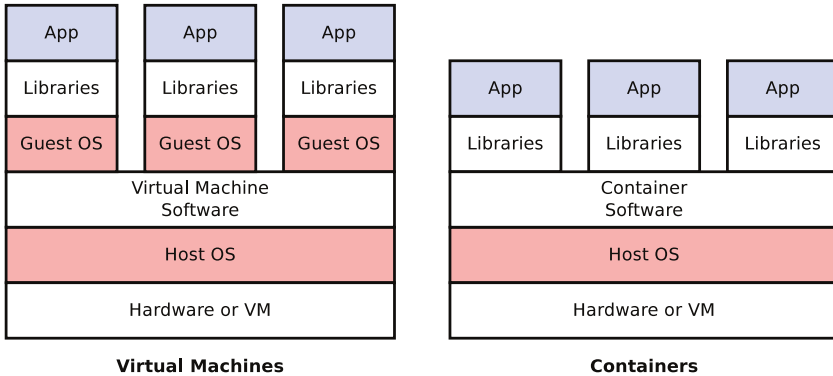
App App App

Libraries Libraries Libraries

Guest OS Guest OS Guest OS

Virtual Machine Software

Host OS

Hardware or VM

**Virtual Machines**

App App App

Libraries Libraries Libraries

Container Software

Host OS

Hardware or VM

**Containers**